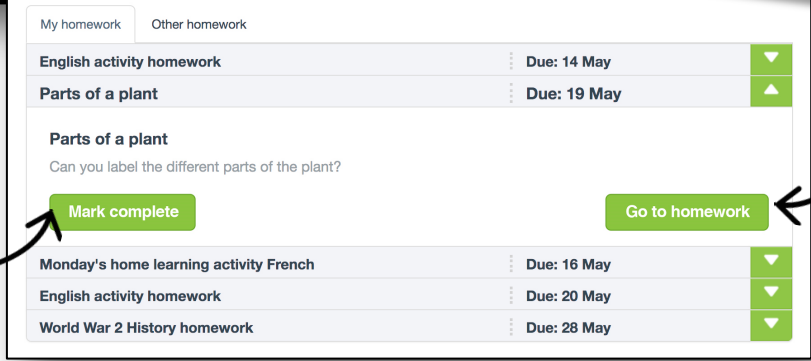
My homework | Other homework

English activity homework | Due: 14 May
Parts of a plant | Due: 19 May

Parts of a plant

Can you label the different parts of the plant?

Mark complete

Go to homework

Monday's home learning activity French | Due: 16 May
English activity homework | Due: 20 May
World War 2 History homework | Due: 28 May